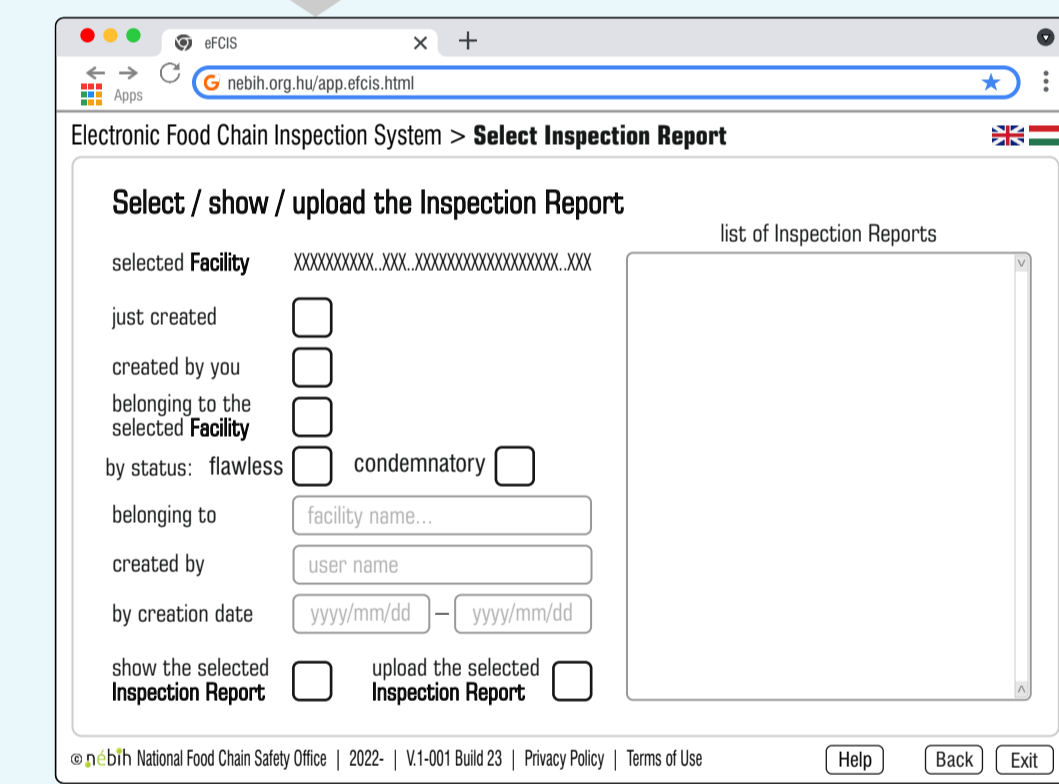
eFCIS

Apps

nebih.org.hu/app.efcis.html

Electronic Food Chain Inspection System > **Select Inspection Report**

Select / show / upload the Inspection Report

list of Inspection Reports

selected **Facility** XXXXXXXXXX..XXX..XXXXXXXXXXXXXXXXXX..XXX

just created

created by you

belonging to the selected **Facility**

by status: flawless condemnatory

belonging to facility name...

created by user name

by creation date yyyy/mm/dd – yyyy/mm/dd

show the selected **Inspection Report**

upload the selected **Inspection Report**

© nébih National Food Chain Safety Office | 2022- | V.1-001 Build 23 | Privacy Policy | Terms of Use

Help Back Exit